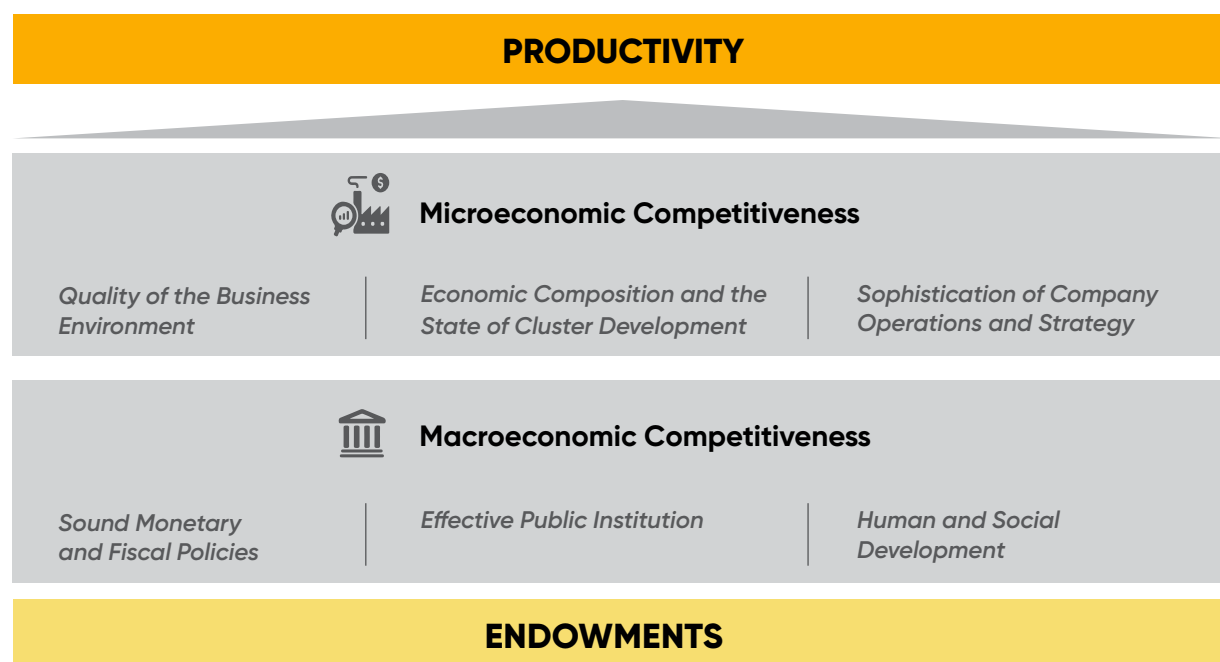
PRODUCTIVITY

Microeconomic Competitiveness

Quality of the Business Environment

Economic Composition and the State of Cluster Development

Sophistication of Company Operations and Strategy

Macroeconomic Competitiveness

Sound Monetary and Fiscal Policies

Effective Public Institution

Human and Social Development

ENDOWMENTS